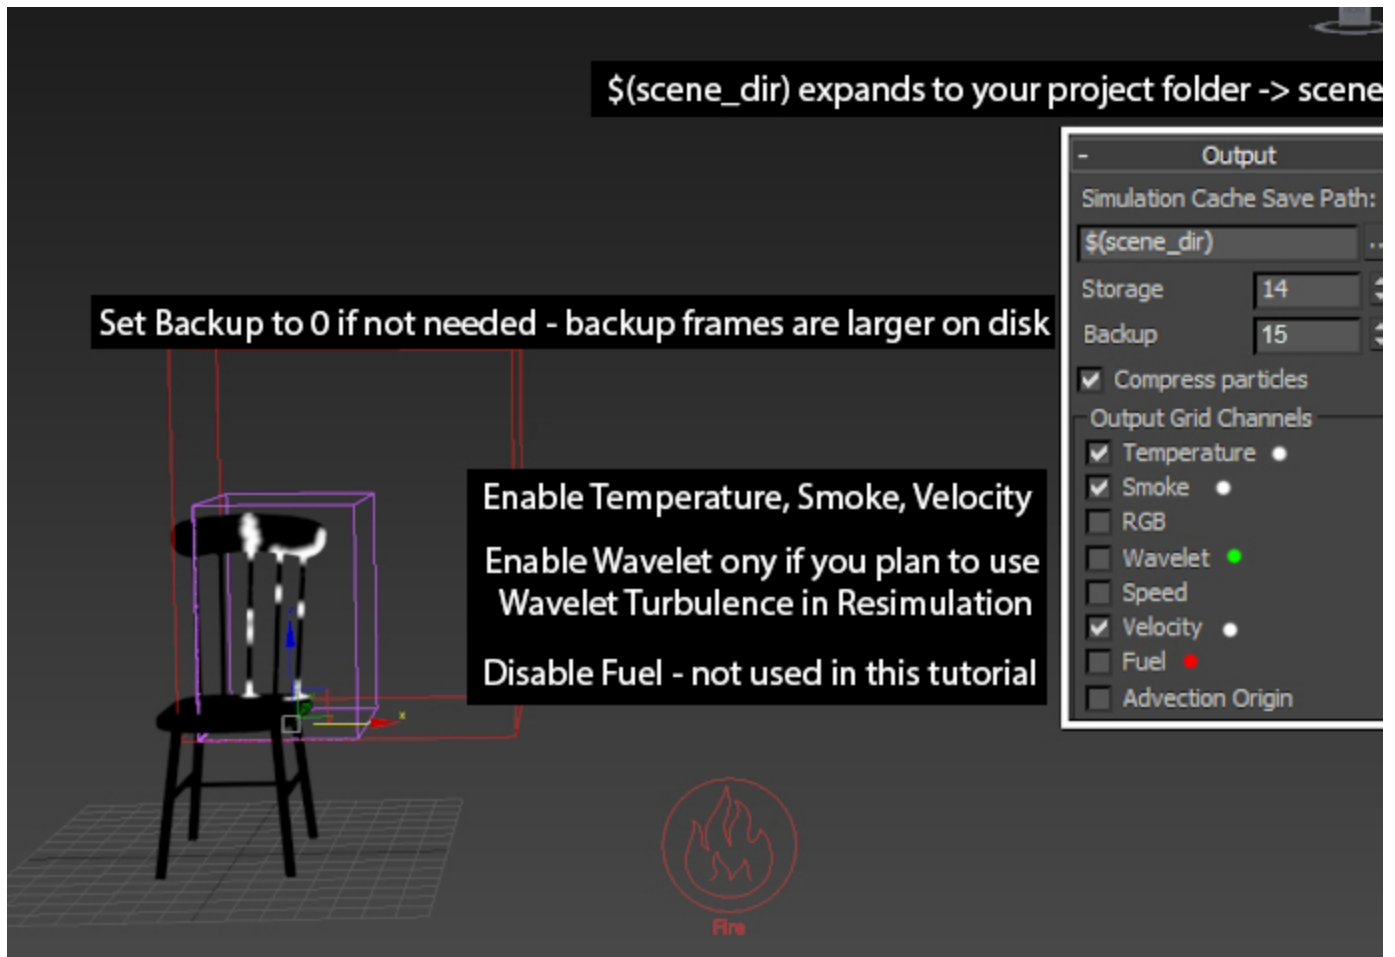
$(scene_dir) expands to your project folder -> scene

- Output

Simulation Cache Save Path:

$(scene_dir)

Storage 14

Backup 15

Compress particles

Output Grid Channels

Temperature

Smoke

RGB

Wavelet

Speed

Velocity

Fuel

Advection Origin

Set Backup to 0 if not needed - backup frames are larger on disk

Enable Temperature, Smoke, Velocity

Enable Wavelet ony if you plan to use Wavelet Turbulence in Resimulation

Disable Fuel - not used in this tutorial

Fire